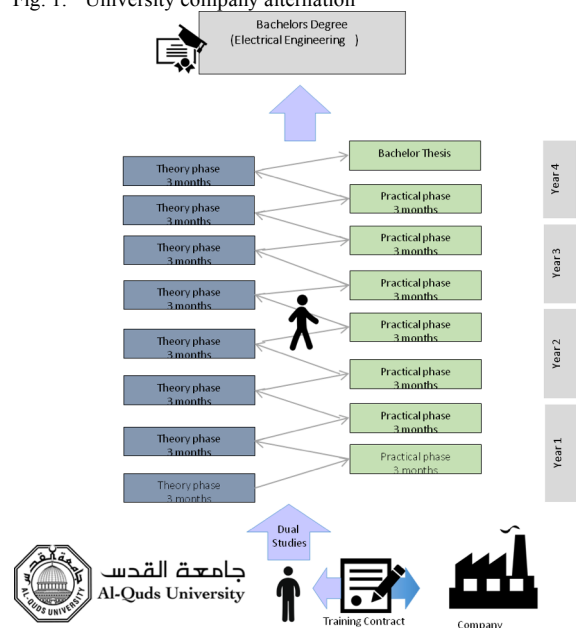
Fig. 1. University company alternation

Bachelors Degree
(Electrical Engineering )

Theory phase
3 months

Bachelor Thesis

Year 4

Theory phase
3 months

Practical phase
3 months

Theory phase
3 months

Practical phase
3 months

Year 3

Theory phase
3 months

Practical phase
3 months

Theory phase
3 months

Practical phase
3 months

Year 2

Theory phase
3 months

Practical phase
3 months

Theory phase
3 months

Practical phase
3 months

Year 1

Theory phase
3 months

Practical phase
3 months

Theory phase
3 months

Dual
Studies

جامعة القدس
Al-Quds University

AL-QUDS UNIVERSITY

Training Contract

Company